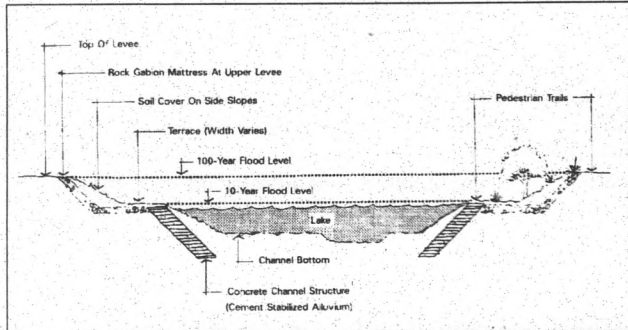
Top Of Levee

Rock Gabion Mattress At Upper Levee

Soil Cover On Side Slopes

Terrace (Width Varies)

100-Year Flood Level

10-Year Flood Level

Lake

Channel Bottom

Concrete Channel Structure (Cement Stabilized Alluvium)

Pedestrian Trails